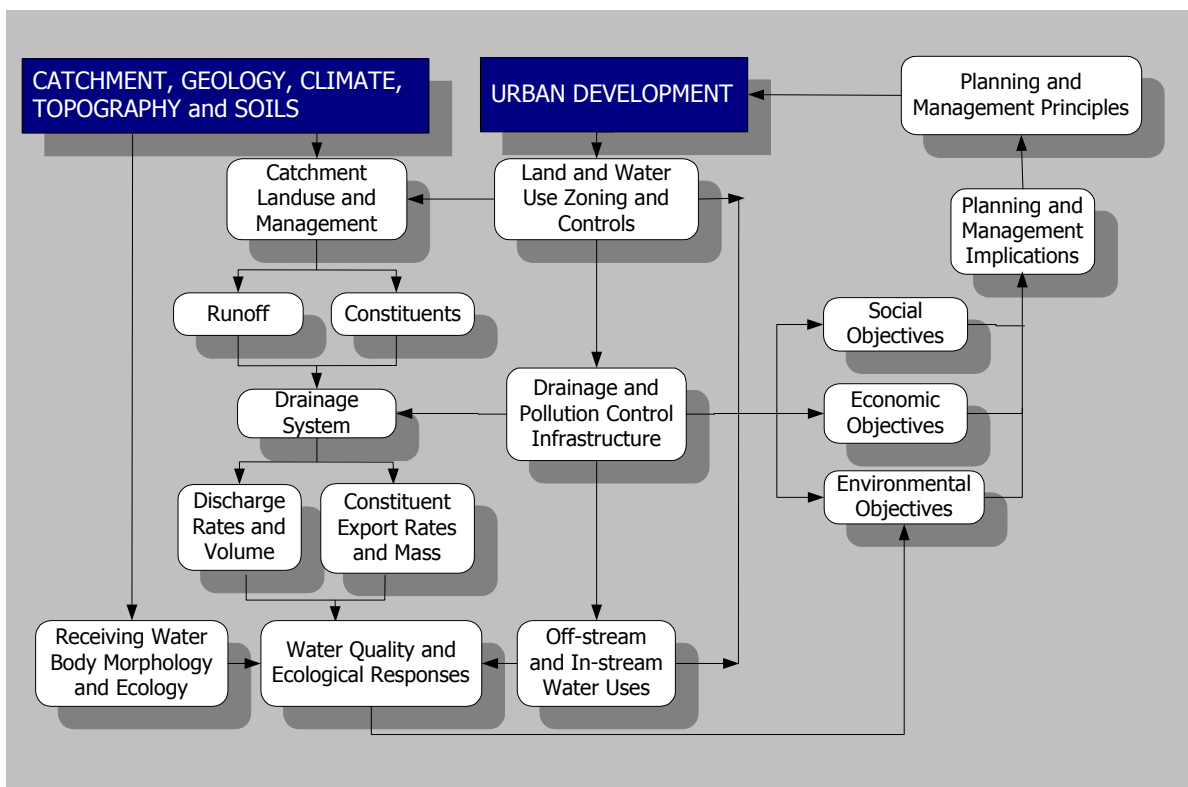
CATCHMENT, GEOLOGY, CLIMATE, TOPOGRAPHY and SOILS

URBAN DEVELOPMENT

Planning and Management Principles

Catchment Landuse and Management

Land and Water Use Zoning and Controls

Planning and Management Implications

Runoff

Constituents

Social Objectives

Drainage System

Drainage and Pollution Control Infrastructure

Economic Objectives

Environmental Objectives

Discharge Rates and Volume

Constituent Export Rates and Mass

Receiving Water Body Morphology and Ecology

Water Quality and Ecological Responses

Off-stream and In-stream Water Uses